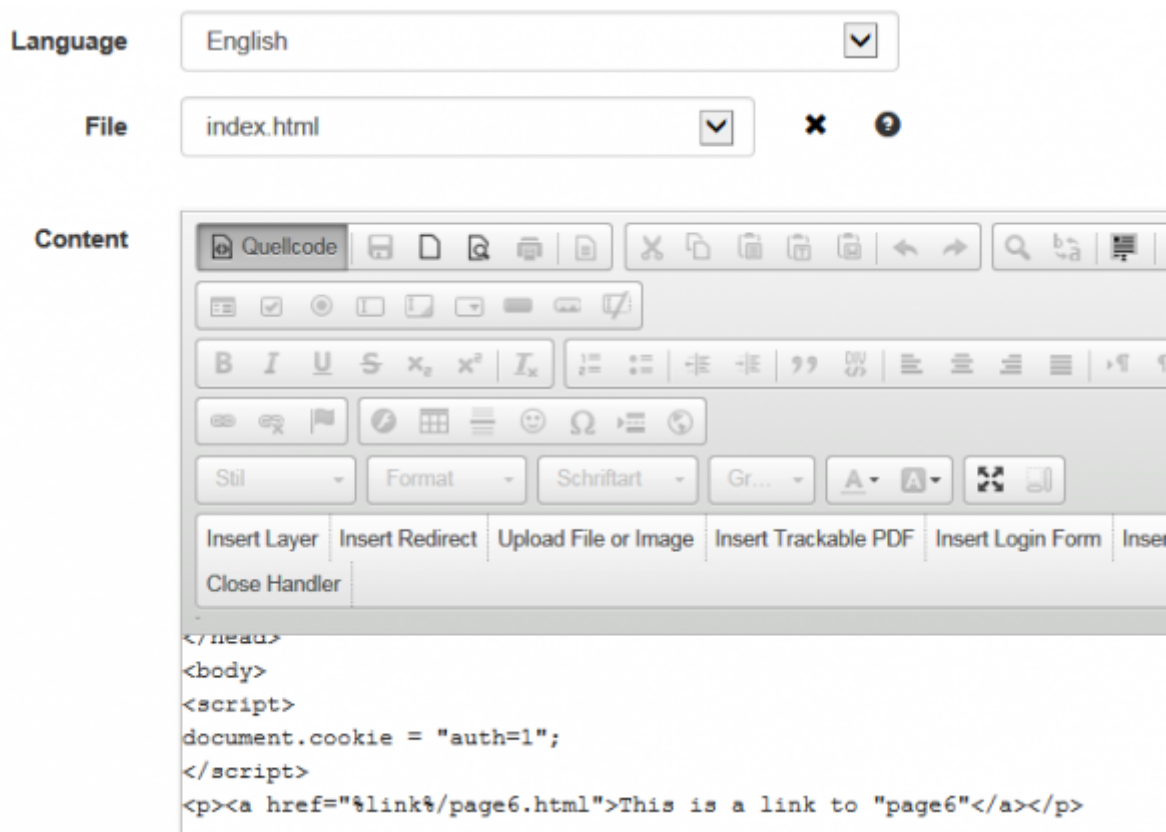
Language English

File index.html

Content

Quellcode

Stil Format Schriftart Gr...

Insert Layer | Insert Redirect | Upload File or Image | Insert Trackable PDF | Insert Login Form | Inser

Close Handler

</head>
<body>
<script>
document.cookie = "auth=1";
</script>
<p><a href="%link%/page6.html">This is a link to "page6"</a></p>